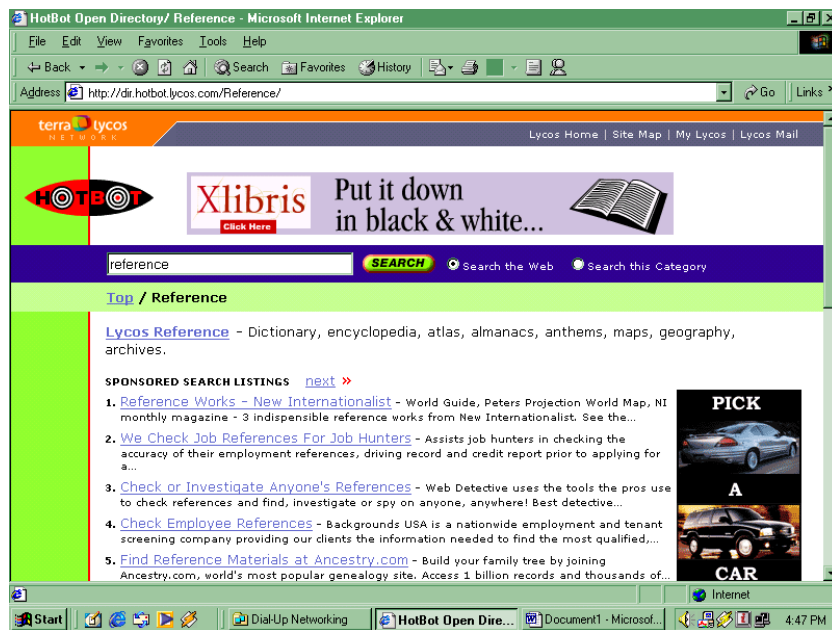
HotBot Open Directory/ Reference - Microsoft Internet Explorer

File Edit View Favorites Tools Help

Back Search Favorites History

Address http://dir.hotbot.lycos.com/Reference/ Go Links

terra lycos NETWORK

Lycos Home | Site Map | My Lycos | Lycos Mail

HOTBOT

Xlibris Click Here Put it down in black & white...

reference SEARCH Search the Web Search this Category

Top / Reference

Lycos Reference - Dictionary, encyclopedia, atlas, almanacs, anthems, maps, geography, archives.

SPONSORED SEARCH LISTINGS next »

1. Reference Works - New Internationalist - World Guide, Peters Projection World Map, NI monthly magazine - 3 indispensible reference works from New Internationalist. See the...

2. We Check Job References For Job Hunters - Assists job hunters in checking the accuracy of their employment references, driving record and credit report prior to applying for a...

3. Check or Investigate Anyone's References - Web Detective uses the tools the pros use to check references and find, investigate or spy on anyone, anywhere! Best detective...

4. Check Employee References - Backgrounds USA is a nationwide employment and tenant screening company providing our clients the information needed to find the most qualified,...

5. Find Reference Materials at Ancestry.com - Build your family tree by joining Ancestry.com, world's most popular genealogy site. Access 1 billion records and thousands of...

PICK A CAR

Internet

Start Dial-Up Networking HotBot Open Dire... Document1 - Microsof... 4:47 PM